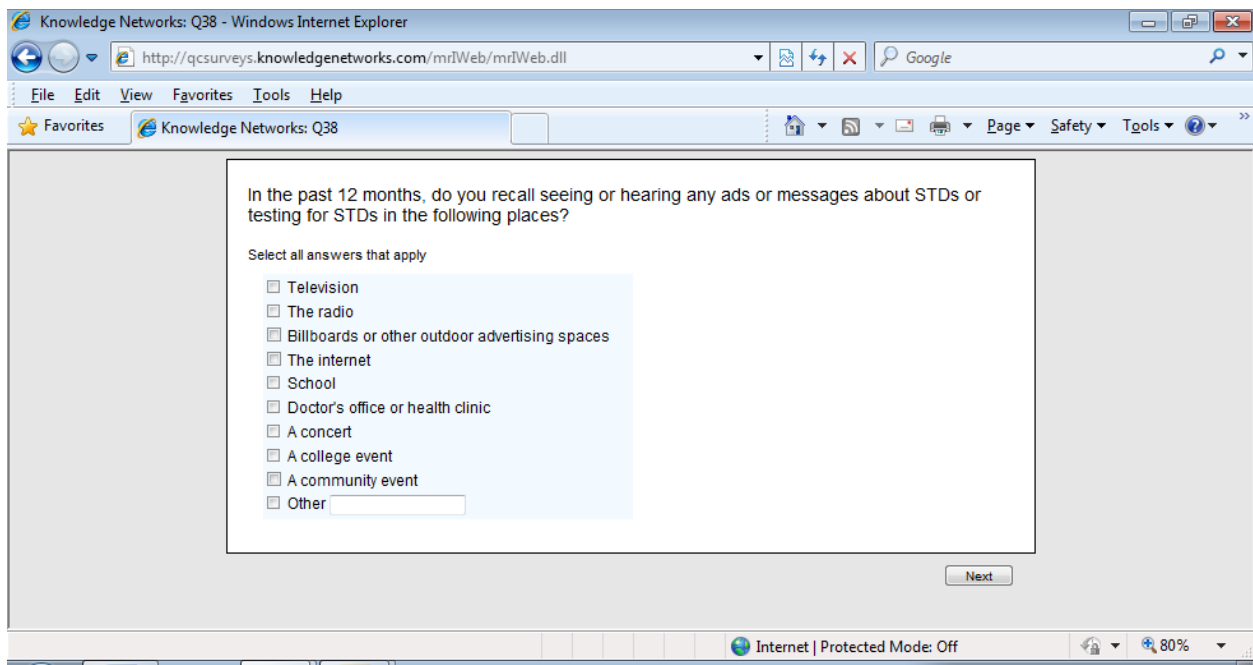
Knowledge Networks: Q38 - Windows Internet Explorer

http://qcsurveys.knowledgenetworks.com/mrIWeb/mrIWeb.dll

Google

File Edit View Favorites Tools Help

Favorites Knowledge Networks: Q38

Page ▾ Safety ▾ Tools ▾

In the past 12 months, do you recall seeing or hearing any ads or messages about STDs or testing for STDs in the following places?

Select all answers that apply

Television
The radio
Billboards or other outdoor advertising spaces
The internet
School
Doctor's office or health clinic
A concert
A college event
A community event
Other

Next

Internet | Protected Mode: Off

80%